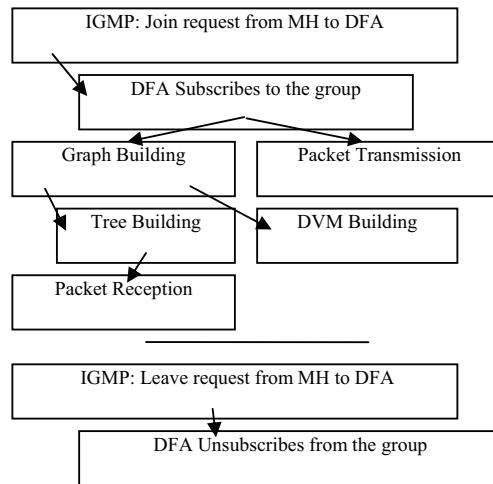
IGMP: Join request from MH to DFA

DFA Subscribes to the group

Graph Building

Packet Transmission

Tree Building

DVM Building

Packet Reception

IGMP: Leave request from MH to DFA

DFA Unsubscribes from the group